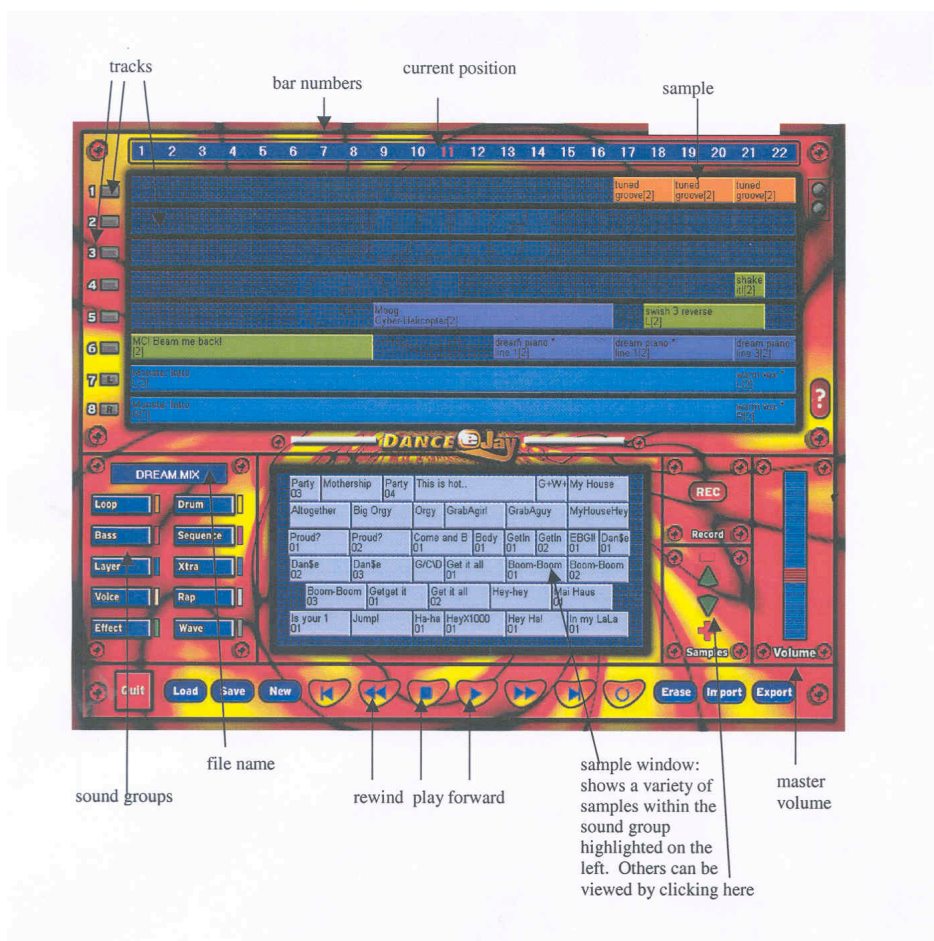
tracks

bar numbers

current position

sample

1 2 3 4 5 6 7 8 9 10 11 12 13 14 15 16 17 18 19 20 21 22

1
2
3
4
5
6
7
8

tuned groove[2]
tuned groove[2]
tuned groove[2]

shake [2]

Moog Cyber-Helicopter[2]

swish 3 reverse L[2]

MC! Beam me back! [2]

dream piano * line 1[2]

dream piano * line 1[2]

dream piano line 3[2]

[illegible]

alarm vox * L[2]

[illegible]

alarm vox * R[2]

?

DANCE eJay

DREAM.MIX

Loop
Drum
Bass
Sequence
Layer
Xtra
Voice
Rap
Effect
Wave

| Party 03 | Mothership | Party 04 | This is hot.. | G+W+ | My House |
|---|---|---|---|---|---|
| Altogether | Big Orgy | Orgy | GrabAgirl | GrabAguy | MyHouseHey |
| Proud? 01 | Proud? 02 | Come and B 01 | Body 01 | GetIn 01 | GetIn 02 | EBGB 01 | Dan$e 01 |
| Dan$e 02 | Dan$e 03 | G/C\D | Get it all 01 | Boom-Boom 01 | Boom-Boom 02 |
| Boom-Boom 03 | Getget it 01 | Get it all 02 | Hey-hey | Mai Haus 01 |
| Is your 1 01 | Jump! | Ha-ha 01 | HeyX1000 01 | Hey Ha! 01 | In my LaLa 01 |

REC

Record

Samples

Volume

Quit
Load
Save
New
Erase
Import
Export

sound groups

file name

rewind

play forward

sample window: shows a variety of samples within the sound group highlighted on the left. Others can be viewed by clicking here

master volume